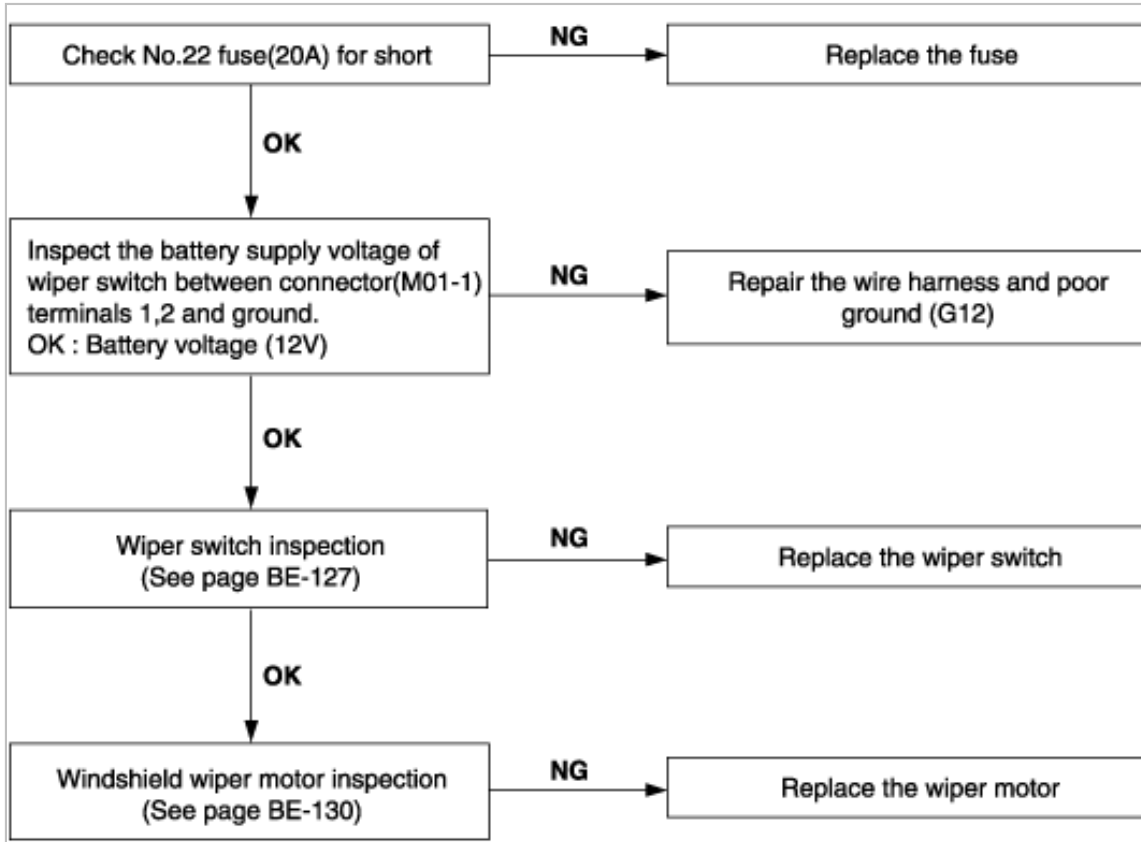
Check No.22 fuse(20A) for short

NG

Replace the fuse

OK

Inspect the battery supply voltage of wiper switch between connector(M01-1) terminals 1,2 and ground.
OK : Battery voltage (12V)

NG

Repair the wire harness and poor ground (G12)

OK

Wiper switch inspection
(See page BE-127)

NG

Replace the wiper switch

OK

Windshield wiper motor inspection
(See page BE-130)

NG

Replace the wiper motor